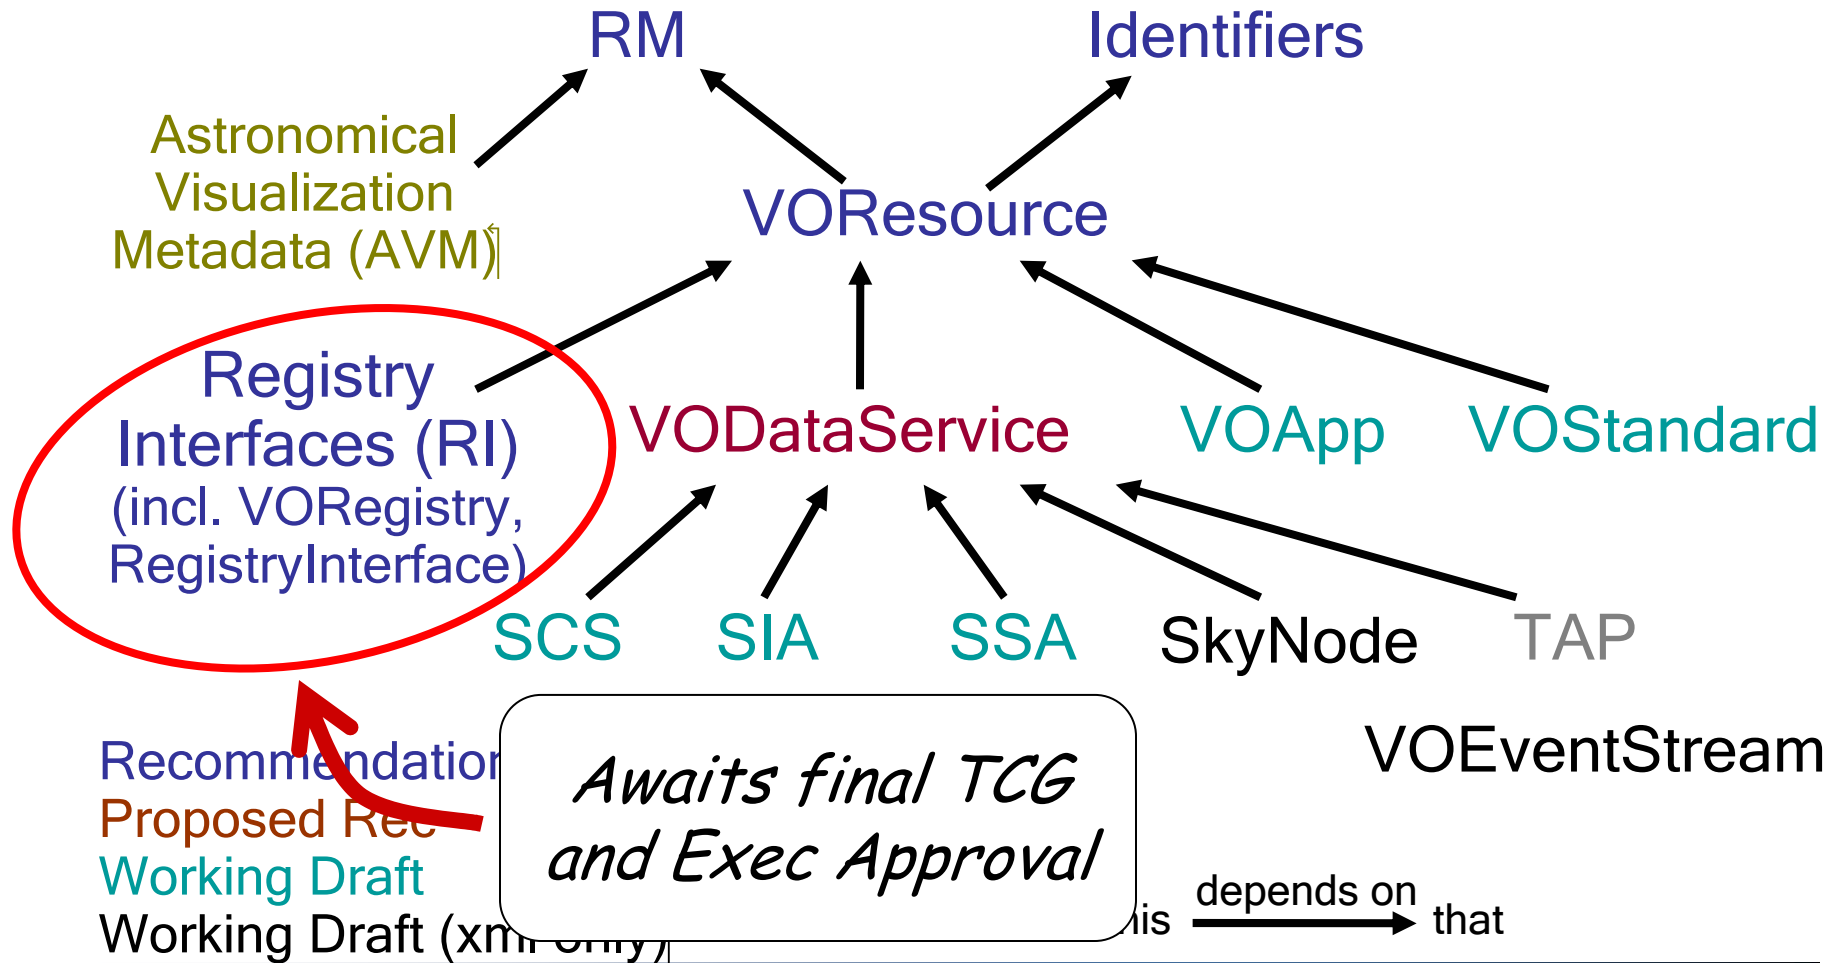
RM

Identifiers

Astronomical Visualization Metadata (AVM)

VOResource

Registry Interfaces (RI) (incl. VORegistry, RegistryInterface)

VODataService

VOApp

VOStandard

SCS

SIA

SSA

SkyNode

TAP

VOEventStream

Recommendatio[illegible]
Proposed Re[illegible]
Working Draft
Working Draft (xm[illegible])

Awaits final TCG and Exec Approval

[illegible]is depends on that